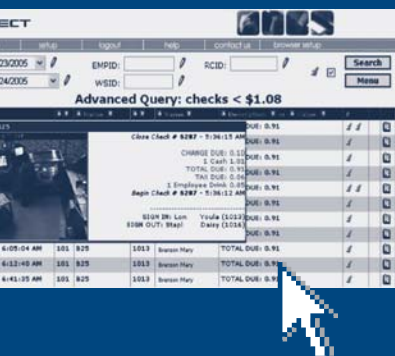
ECT

setup | logout | help | contact us | browser setup

23/2005
24/2005
EMPID:
WSID:
RCID:
Search
Menu

Advanced Query: checks < $1.08

825

Close Check # 5287 - 5:36:15 AM
CHANGE DUE: 0.15
1 Cash 1.05
TOTAL DUE: 0.91
TAX DUE: 0.06
1 Employee Drink 0.85
Begin Check # 5287 - 5:36:12 AM

SIGN IN: Lon Youle (1013)
SIGN OUT: Stap! Daisy (1016)

DUE: 0.91
DUE: 0.91
DUE: 0.91
DUE: 0.91
DUE: 0.91
DUE: 0.91
DUE: 0.91

6:05:04 AM | 101 | 825 | 1013 | Brenon Mary | TOTAL DUE: 0.91
6:12:40 AM | 101 | 825 | 1013 | Brenon Mary | TOTAL DUE: 0.91
6:41:35 AM | 101 | 825 | 1013 | Brenon Mary | TOTAL DUE: 0.91